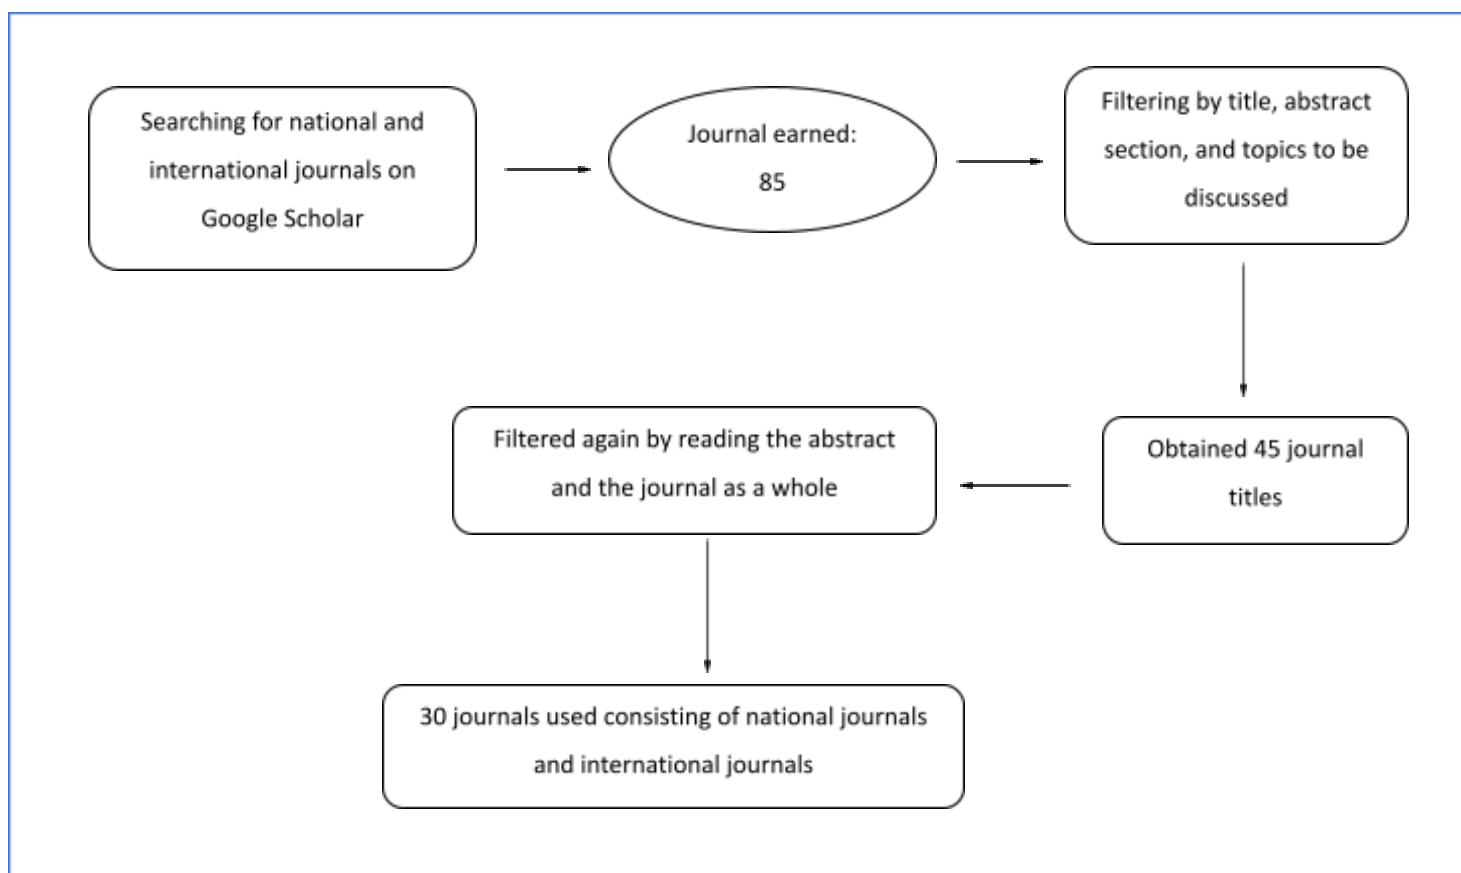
Searching for national and international journals on Google Scholar

Journal earned: 85

Filtering by title, abstract section, and topics to be discussed

Obtained 45 journal titles

Filtered again by reading the abstract and the journal as a whole

30 journals used consisting of national journals and international journals